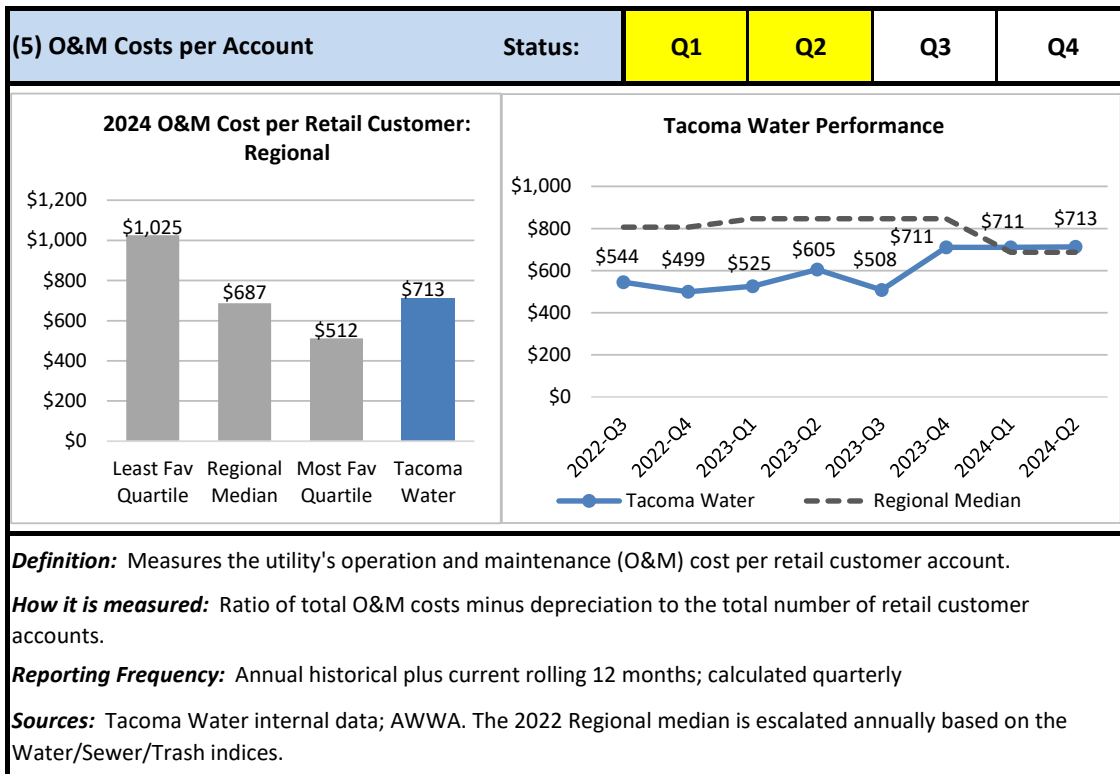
| (5) O&M Costs per Account | Status: | Q1 | Q2 | Q3 | Q4 |
|---|---|---|---|---|---|

2024 O&M Cost per Retail Customer: Regional

$1,200
$1,000
$800
$600
$400
$200
$0

$1,025
$687
$512
$713

Least Fav Quartile
Regional Median
Most Fav Quartile
Tacoma Water

Tacoma Water Performance

$1,000
$800
$600
$400
$200
$0

$544
$499
$525
$605
$508
$711
$711
$713

2022-Q3
2022-Q4
2023-Q1
2023-Q2
2023-Q3
2023-Q4
2024-Q1
2024-Q2

Tacoma Water
Regional Median

*Definition:* Measures the utility's operation and maintenance (O&M) cost per retail customer account.

*How it is measured:* Ratio of total O&M costs minus depreciation to the total number of retail customer accounts.

*Reporting Frequency:* Annual historical plus current rolling 12 months; calculated quarterly

*Sources:* Tacoma Water internal data; AWWA. The 2022 Regional median is escalated annually based on the Water/Sewer/Trash indices.